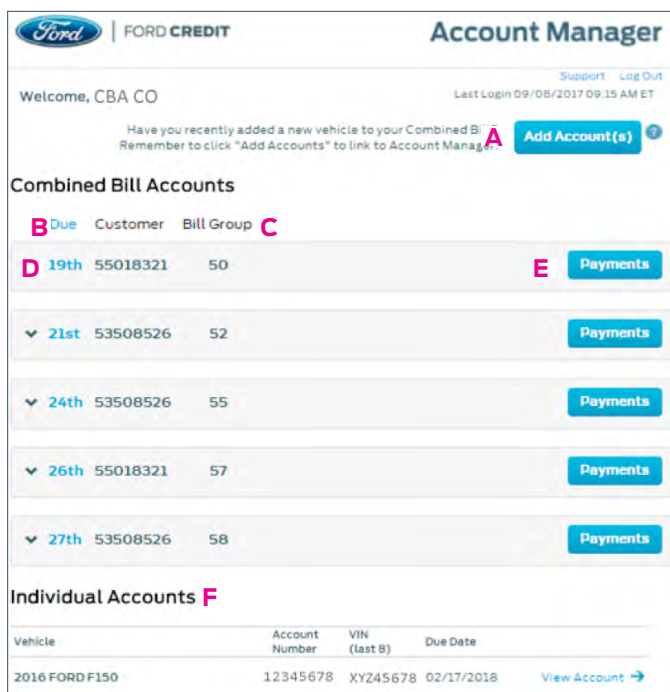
Ford | FORD CREDIT

Account Manager

Support Log Out

Welcome, CBA CO

Last Login 09/08/2017 09:15 AM ET

Have you recently added a new vehicle to your Combined Bi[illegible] Remember to click "Add Accounts" to link to Account Manage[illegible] A

Add Account(s) ?

Combined Bill Accounts

B Due Customer Bill Group C

D 19th 55018321 50 E Payments

21st 53508526 52 Payments

24th 53508526 55 Payments

26th 55018321 57 Payments

27th 53508526 58 Payments

Individual Accounts F

| Vehicle | Account Number | VIN (last 8) | Due Date | |
|---|---|---|---|---|
| 2016 FORD F150 | 12345678 | XYZ45678 | 02/17/2018 | View Account → |